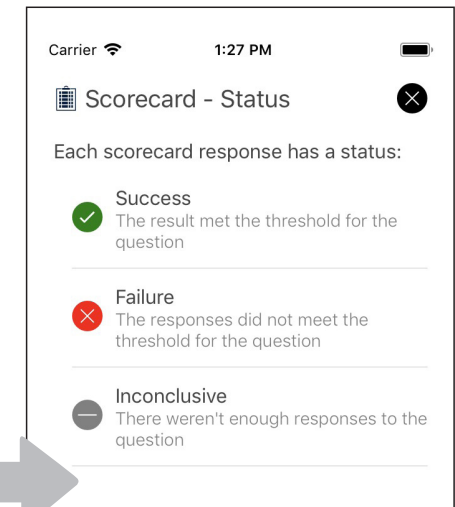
Carrier 1:27 PM

Scorecard - Status

Each scorecard response has a status:

Success
The result met the threshold for the question

Failure
The responses did not meet the threshold for the question

Inconclusive
There weren't enough responses to the question